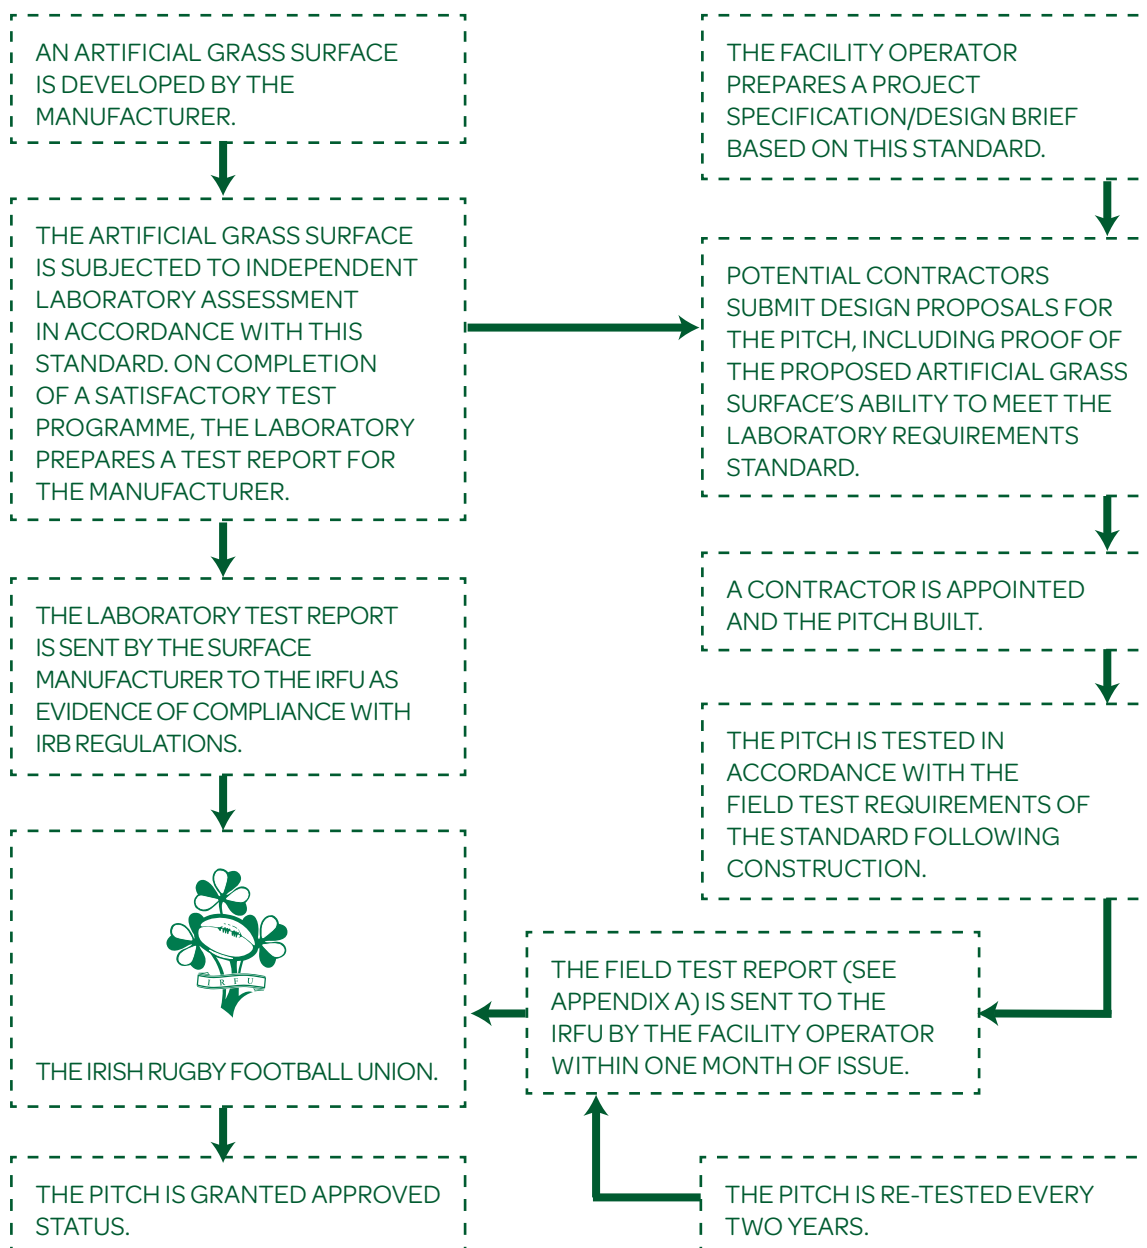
AN ARTIFICIAL GRASS SURFACE IS DEVELOPED BY THE MANUFACTURER.

THE ARTIFICIAL GRASS SURFACE IS SUBJECTED TO INDEPENDENT LABORATORY ASSESSMENT IN ACCORDANCE WITH THIS STANDARD. ON COMPLETION OF A SATISFACTORY TEST PROGRAMME, THE LABORATORY PREPARES A TEST REPORT FOR THE MANUFACTURER.

THE LABORATORY TEST REPORT IS SENT BY THE SURFACE MANUFACTURER TO THE IRFU AS EVIDENCE OF COMPLIANCE WITH IRB REGULATIONS.

I R F U

THE IRISH RUGBY FOOTBALL UNION.

THE PITCH IS GRANTED APPROVED STATUS.

THE FACILITY OPERATOR PREPARES A PROJECT SPECIFICATION/DESIGN BRIEF BASED ON THIS STANDARD.

POTENTIAL CONTRACTORS SUBMIT DESIGN PROPOSALS FOR THE PITCH, INCLUDING PROOF OF THE PROPOSED ARTIFICIAL GRASS SURFACE'S ABILITY TO MEET THE LABORATORY REQUIREMENTS STANDARD.

A CONTRACTOR IS APPOINTED AND THE PITCH BUILT.

THE PITCH IS TESTED IN ACCORDANCE WITH THE FIELD TEST REQUIREMENTS OF THE STANDARD FOLLOWING CONSTRUCTION.

THE FIELD TEST REPORT (SEE APPENDIX A) IS SENT TO THE IRFU BY THE FACILITY OPERATOR WITHIN ONE MONTH OF ISSUE.

THE PITCH IS RE-TESTED EVERY TWO YEARS.